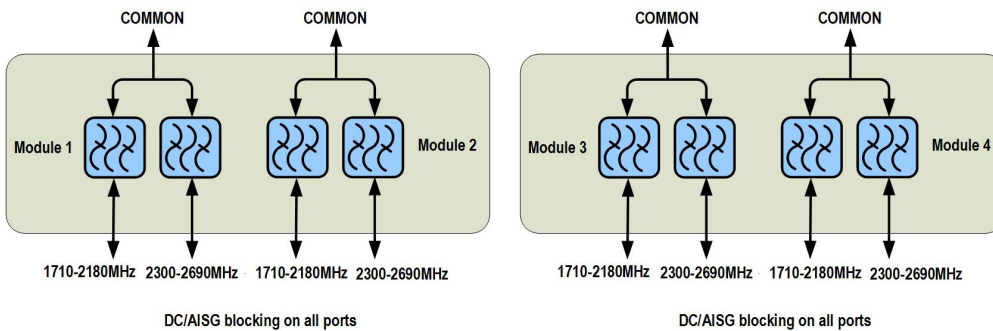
COMMON
COMMON
Module 1
Module 2
1710-2180MHz 2300-2690MHz 1710-2180MHz 2300-2690MHz
DC/AISG blocking on all ports

COMMON
COMMON
Module 3
Module 4
1710-2180MHz 2300-2690MHz 1710-2180MHz 2300-2690MHz
DC/AISG blocking on all ports